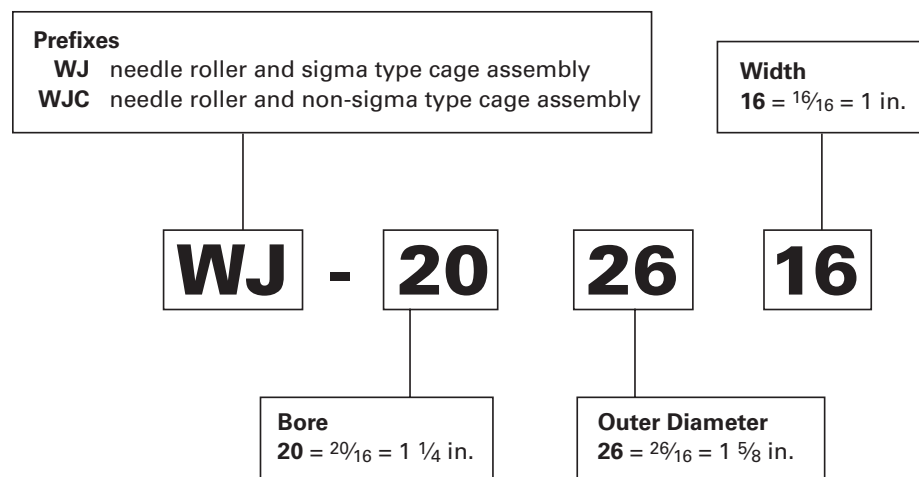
**Prefixes**
**WJ** needle roller and sigma type cage assembly
**WJC** needle roller and non-sigma type cage assembly

**Width**
**16** = $\frac{16}{16}$ = 1 in.

WJ - 20 26 16

**Bore**
**20** = $\frac{20}{16}$ = 1 $\frac{1}{4}$ in.

**Outer Diameter**
**26** = $\frac{26}{16}$ = 1 $\frac{5}{8}$ in.